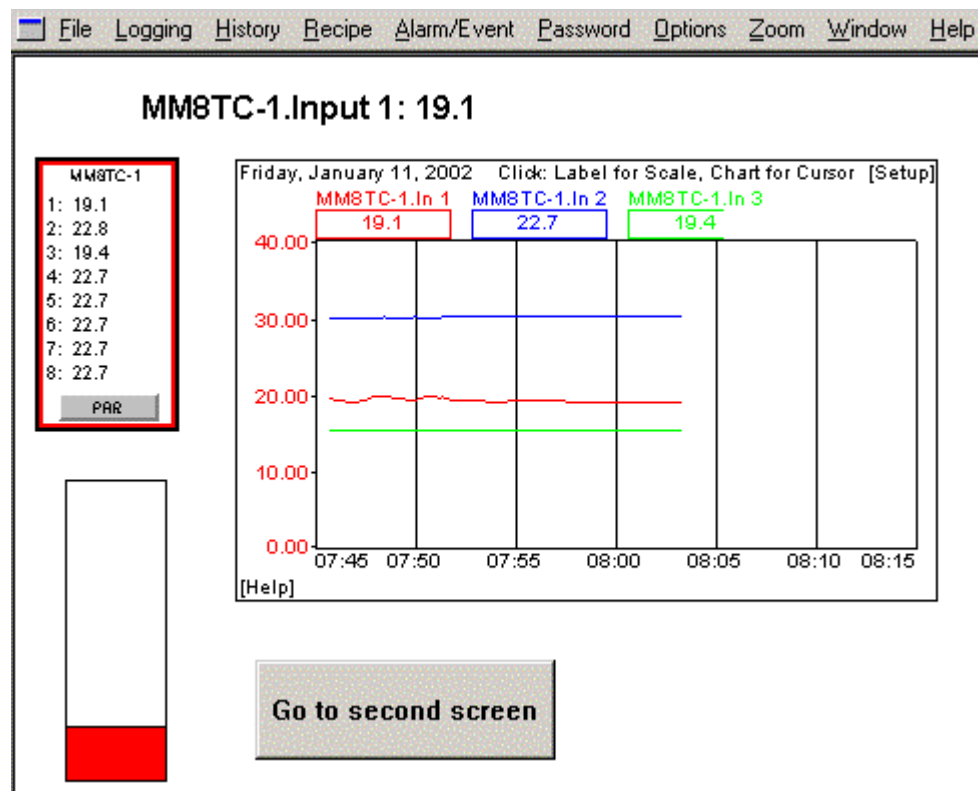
File Logging History Recipe Alarm/Event Password Options Zoom Window Help

MM8TC-1.Input 1: 19.1

MM8TC-1
1: 19.1
2: 22.8
3: 19.4
4: 22.7
5: 22.7
6: 22.7
7: 22.7
8: 22.7
PAR

Friday, January 11, 2002 Click: Label for Scale, Chart for Cursor [Setup]

MM8TC-1.In 1 MM8TC-1.In 2 MM8TC-1.In 3
19.1 22.7 19.4

40.00
30.00
20.00
10.00
0.00

07:45 07:50 07:55 08:00 08:05 08:10 08:15

[Help]

Go to second screen